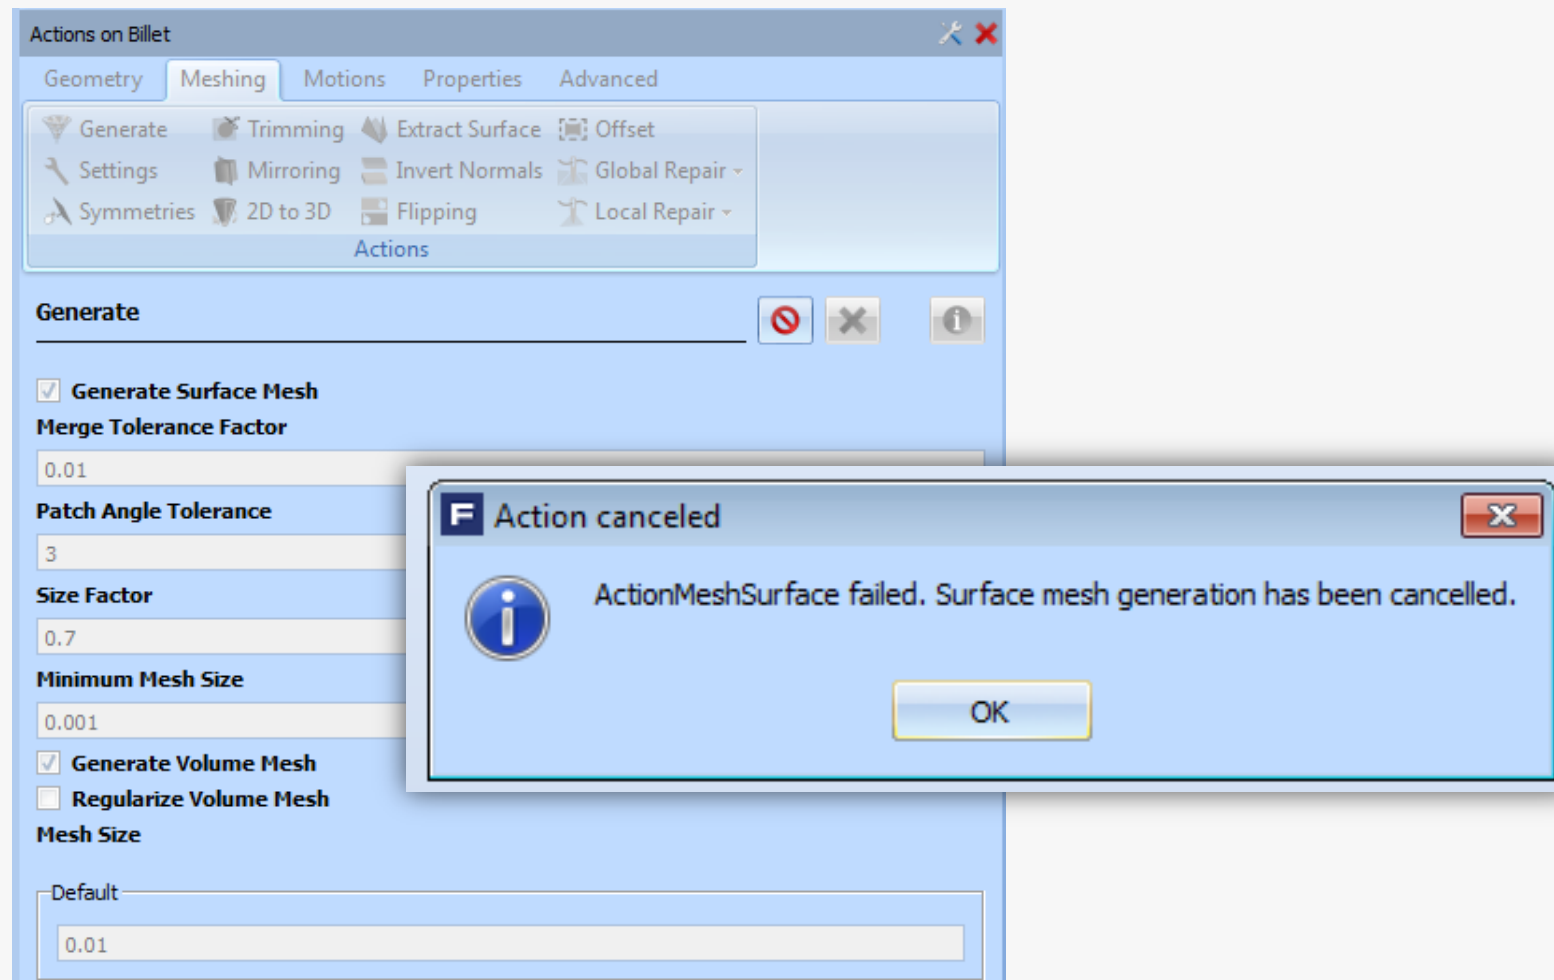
Actions on Billet

Geometry Meshing Motions Properties Advanced

Generate Trimming Extract Surface Offset
Settings Mirroring Invert Normals Global Repair
Symmetries 2D to 3D Flipping Local Repair
Actions

Generate

Generate Surface Mesh
Merge Tolerance Factor
0.01
Patch Angle Tolerance
3
Size Factor
0.7
Minimum Mesh Size
0.001
Generate Volume Mesh
Regularize Volume Mesh
Mesh Size

Default
0.01

F Action canceled

ActionMeshSurface failed. Surface mesh generation has been cancelled.

OK